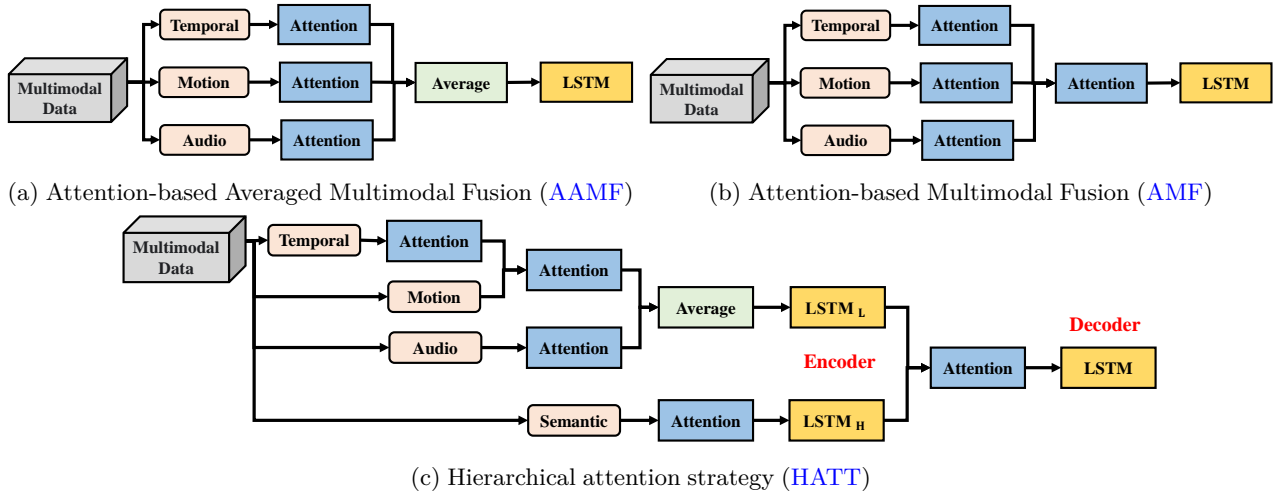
Multimodal Data

Temporal

Attention

Motion

Attention

Audio

Attention

Average

LSTM

(a) Attention-based Averaged Multimodal Fusion (AAMF)

Multimodal Data

Temporal

Attention

Motion

Attention

Audio

Attention

Attention

LSTM

(b) Attention-based Multimodal Fusion (AMF)

Multimodal Data

Temporal

Attention

Attention

Motion

Average

LSTM $_L$

Audio

Attention

Decoder

Encoder

Attention

LSTM

Semantic

Attention

LSTM $_H$

(c) Hierarchical attention strategy (HATT)